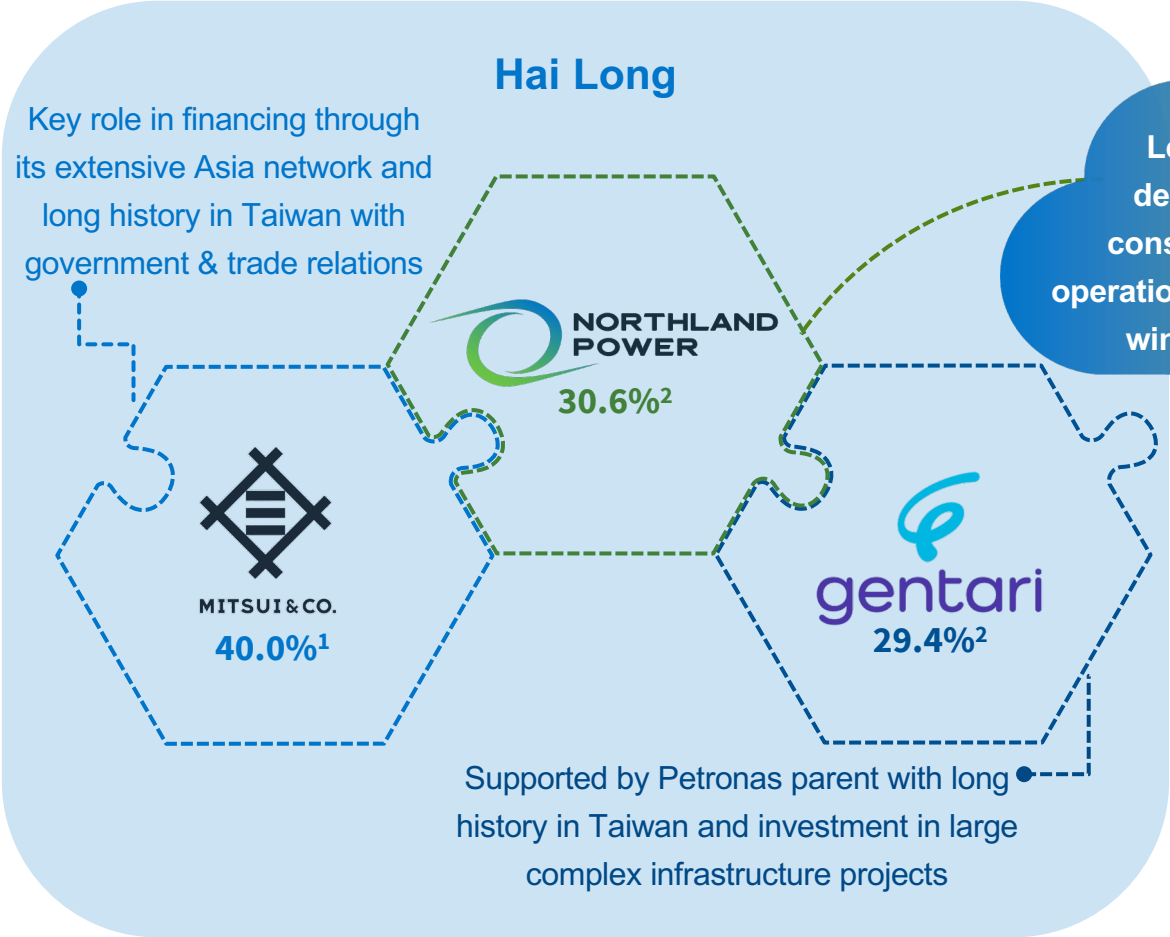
Hai Long

Key role in financing through its extensive Asia network and long history in Taiwan with government & trade relations

NORTHLAND POWER
30.6%²

Lo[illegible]
de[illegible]
cons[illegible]
operatio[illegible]
wir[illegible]

MITSUI&CO.
40.0%¹

gentari
29.4%²

Supported by Petronas parent with long history in Taiwan and investment in large complex infrastructure projects